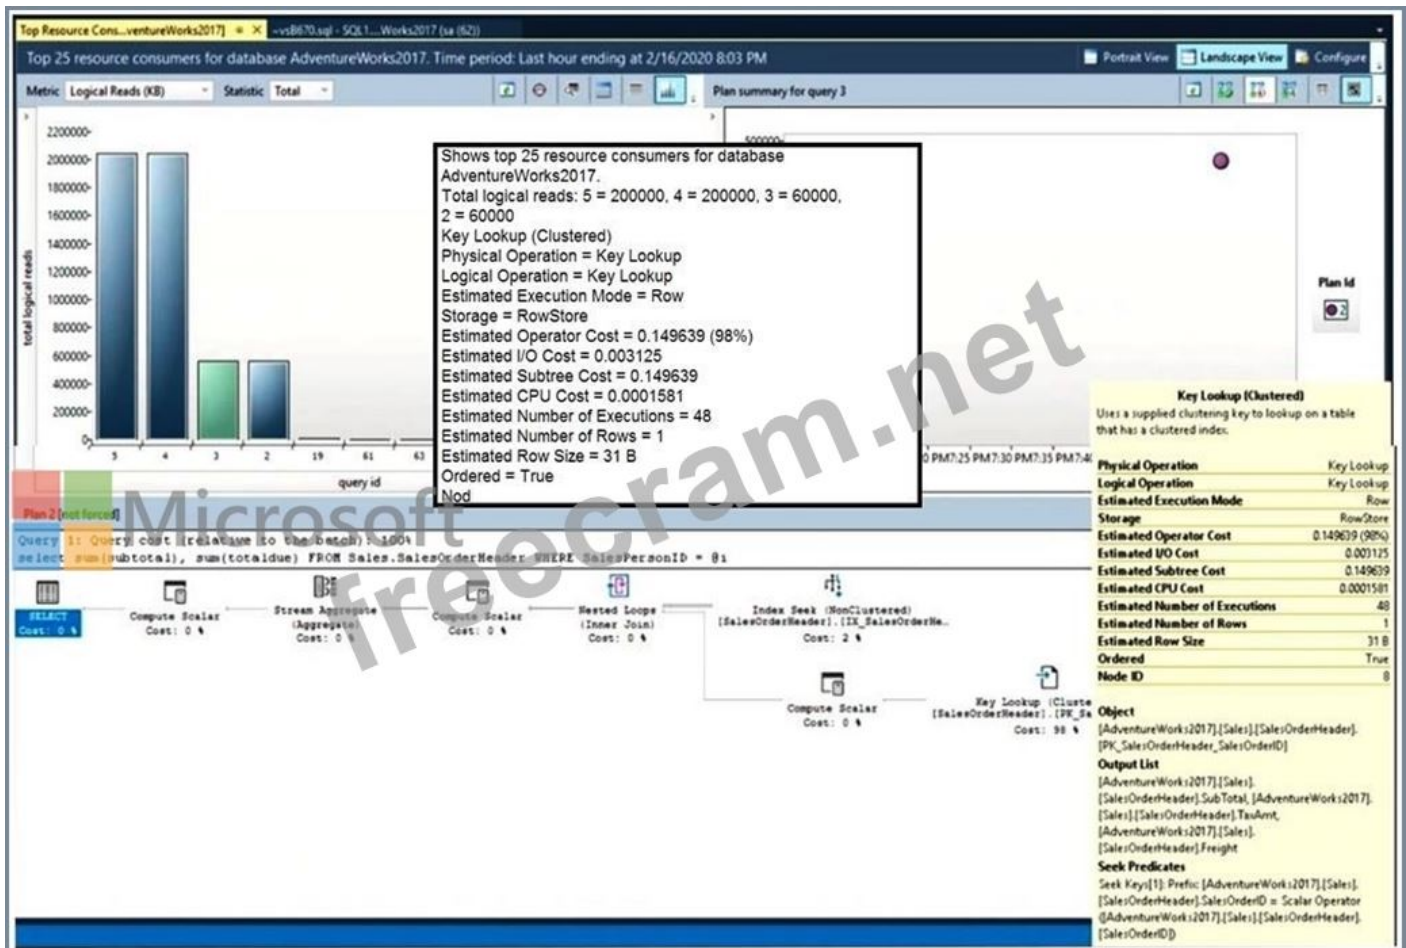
Top Resource Cons...ventureWorks2017] ✕ ~vsB670.sql - SQL1....Works2017 (sa (62))

Top 25 resource consumers for database AdventureWorks2017. Time period: Last hour ending at 2/16/2020 8:03 PM

Portrait View Landscape View Configure

Metric Logical Reads (KB) Statistic Total

Plan summary for query 3

2200000
2000000
1800000
1600000
1400000
1200000
1000000
800000
600000
400000
200000
0

total logical reads

5 4 3 2 19 61 63

query id

500000

Plan Id

2

PM7:25 PM7:30 PM7:35 PM7:4

Shows top 25 resource consumers for database AdventureWorks2017.
Total logical reads: 5 = 200000, 4 = 200000, 3 = 60000, 2 = 60000
Key Lookup (Clustered)
Physical Operation = Key Lookup
Logical Operation = Key Lookup
Estimated Execution Mode = Row
Storage = RowStore
Estimated Operator Cost = 0.149639 (98%)
Estimated I/O Cost = 0.003125
Estimated Subtree Cost = 0.149639
Estimated CPU Cost = 0.0001581
Estimated Number of Executions = 48
Estimated Number of Rows = 1
Estimated Row Size = 31 B
Ordered = True
Nod

Plan 2 [not forced]

Query 1: Query cost (relative to the batch): 100%
select sum(subtotal), sum(totaldue) FROM Sales.SalesOrderHeader WHERE SalesPersonID = @1

SELECT
Cost: 0 %

Compute Scalar
Cost: 0 %

Stream Aggregate
(Aggregate)
Cost: 0 %

Compute Scalar
Cost: 0 %

Nested Loops
(Inner Join)
Cost: 0 %

Index Seek (NonClustered)
[SalesOrderHeader].[IX_SalesOrderHe...
Cost: 2 %

Compute Scalar
Cost: 0 %

Key Lookup (Cluste
[SalesOrderHeader].[PK_Sa
Cost: 98 %

Key Lookup (Clustered)
Uses a supplied clustering key to lookup on a table that has a clustered index.

| | |
|---|---|
| Physical Operation | Key Lookup |
| Logical Operation | Key Lookup |
| Estimated Execution Mode | Row |
| Storage | RowStore |
| Estimated Operator Cost | 0.149639 (98%) |
| Estimated I/O Cost | 0.003125 |
| Estimated Subtree Cost | 0.149639 |
| Estimated CPU Cost | 0.0001581 |
| Estimated Number of Executions | 48 |
| Estimated Number of Rows | 1 |
| Estimated Row Size | 31 B |
| Ordered | True |
| Node ID | 8 |

Object
[AdventureWorks2017].[Sales].[SalesOrderHeader].[PK_SalesOrderHeader_SalesOrderID]
Output List
[AdventureWorks2017].[Sales].[SalesOrderHeader].SubTotal, [AdventureWorks2017].[Sales].[SalesOrderHeader].TaxAmt, [AdventureWorks2017].[Sales].[SalesOrderHeader].Freight
Seek Predicates
Seek Keys[1]: Prefix: [AdventureWorks2017].[Sales].[SalesOrderHeader].SalesOrderID = Scalar Operator ([AdventureWorks2017].[Sales].[SalesOrderHeader].[SalesOrderID])

Microsoft
freecram.net